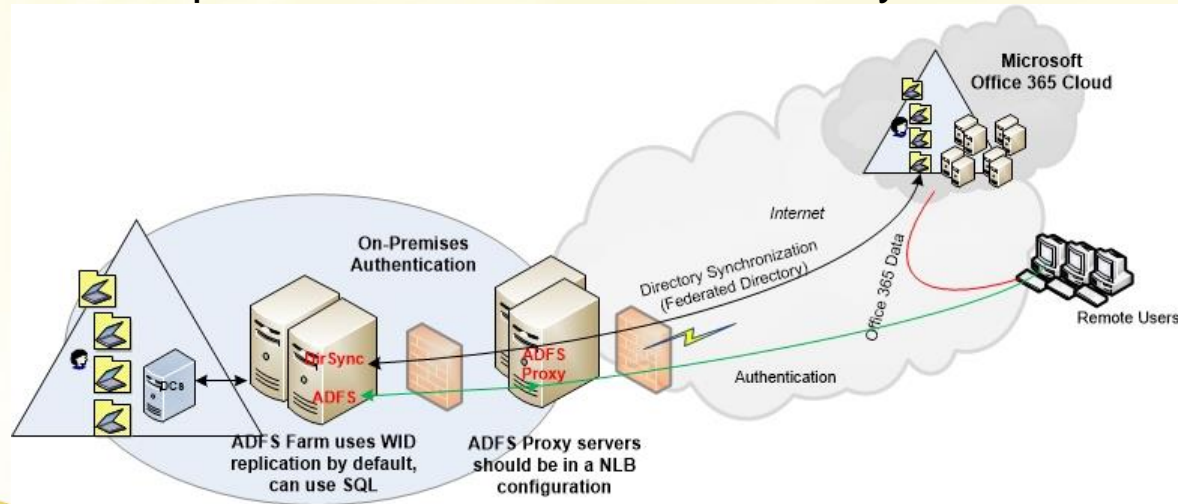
Microsoft Office 365 Cloud

Internet

On-Premises Authentication

Directory Synchronization (Federated Directory)

Office 365 Data

Remote Users

DCs

DirSync

ADFS

ADFS Proxy

Authentication

ADFS Farm uses WID replication by default, can use SQL

ADFS Proxy servers should be in a NLB configuration